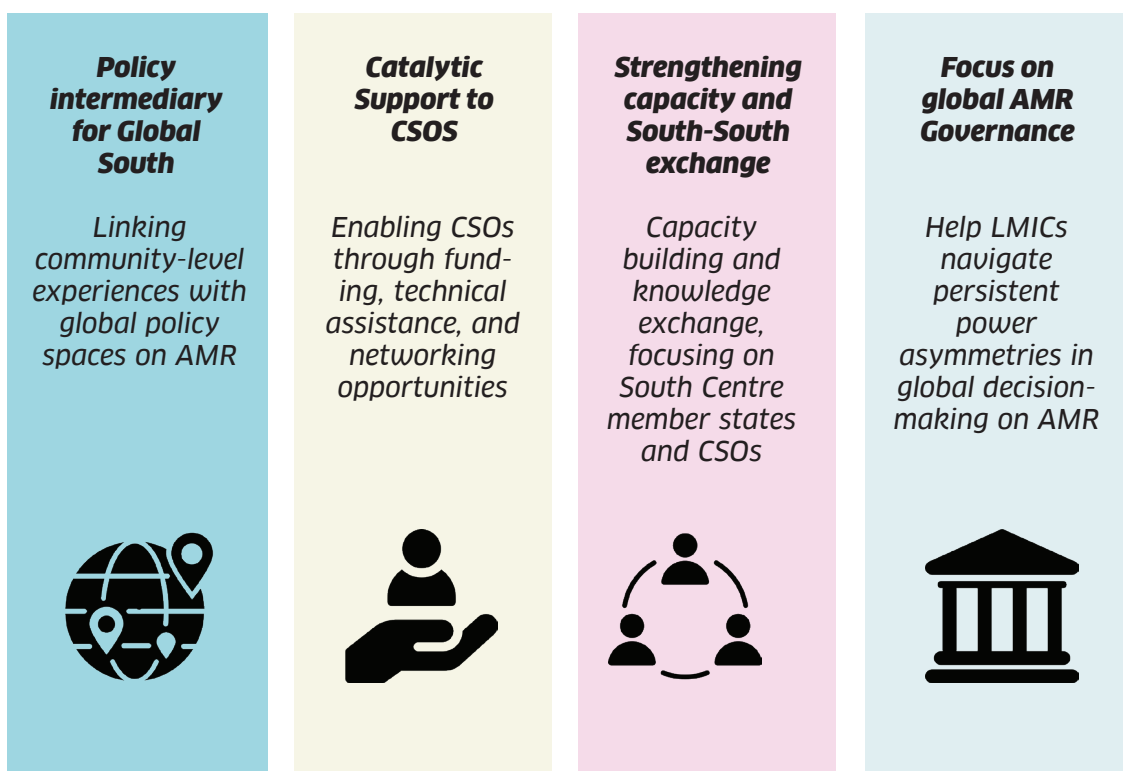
**Policy intermediary for Global South**

*Linking community-level experiences with global policy spaces on AMR*

**Catalytic Support to CSOS**

*Enabling CSOs through funding, technical assistance, and networking opportunities*

**Strengthening capacity and South-South exchange**

*Capacity building and knowledge exchange, focusing on South Centre member states and CSOs*

**Focus on global AMR Governance**

*Help LMICs navigate persistent power asymmetries in global decision-making on AMR*